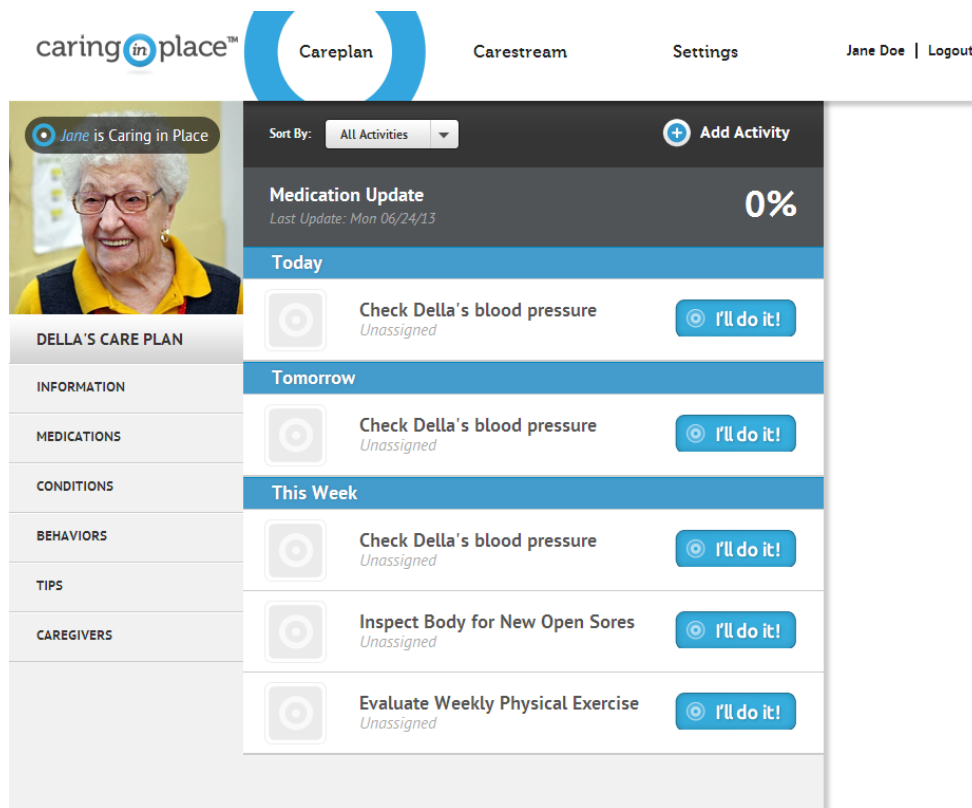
caring in place™

Careplan

Carestream

Settings

Jane Doe | Logout

Jane is Caring in Place

DELLA'S CARE PLAN

INFORMATION

MEDICATIONS

CONDITIONS

BEHAVIORS

TIPS

CAREGIVERS

Sort By: All Activities

Add Activity

Medication Update
Last Update: Mon 06/24/13

0%

Today

Check Della's blood pressure
Unassigned

I'll do it!

Tomorrow

Check Della's blood pressure
Unassigned

I'll do it!

This Week

Check Della's blood pressure
Unassigned

I'll do it!

Inspect Body for New Open Sores
Unassigned

I'll do it!

Evaluate Weekly Physical Exercise
Unassigned

I'll do it!